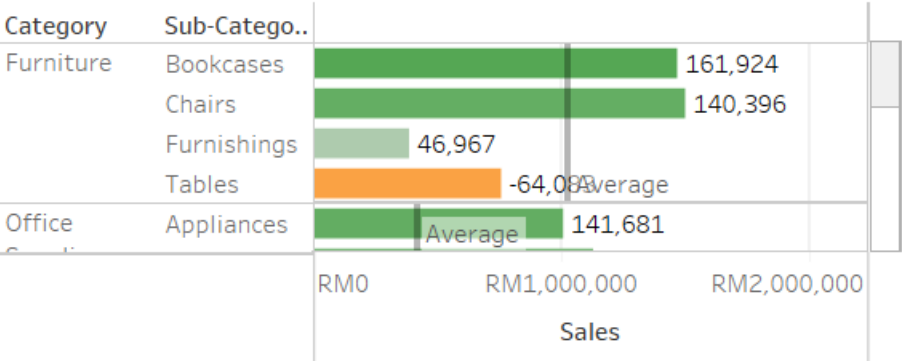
| Category | Sub-Catego.. | |
|---|---|---|
| Furniture | Bookcases | 161,924 |
| | Chairs | 140,396 |
| | Furnishings | 46,967 |
| | Tables | -64,083 Average |
| Office | Appliances | Average 141,681 |

RM0 RM1,000,000 RM2,000,000

Sales